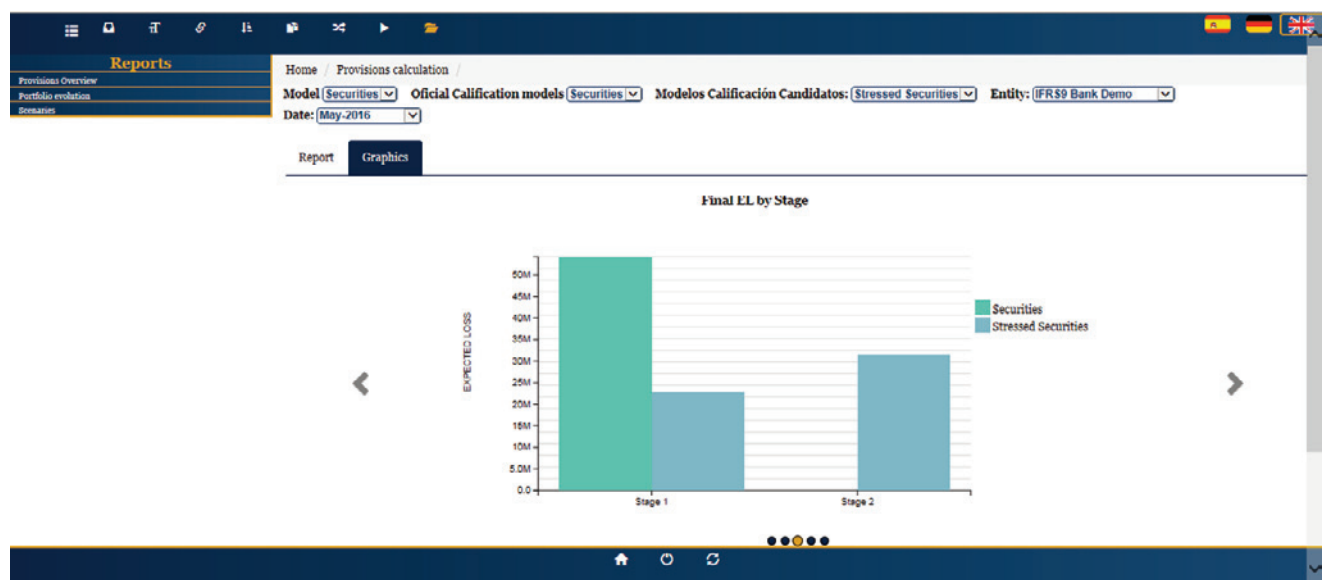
Reports
Provisions Overview
Portfolio evolution
Scenaries

Home / Provisions calculation /

Model Securities Oficial Calification models Securities Modelos Calificación Candidatos: Stressed Securities Entity: IFRS9 Bank Demo
Date: May-2016

Report Graphics

Final EL by Stage

EXPECTED LOSS

50M
45M
40M
35M
30M
25M
20M
15M
10M
5.0M
0.0

Stage 1
Stage 2

Securities
Stressed Securities